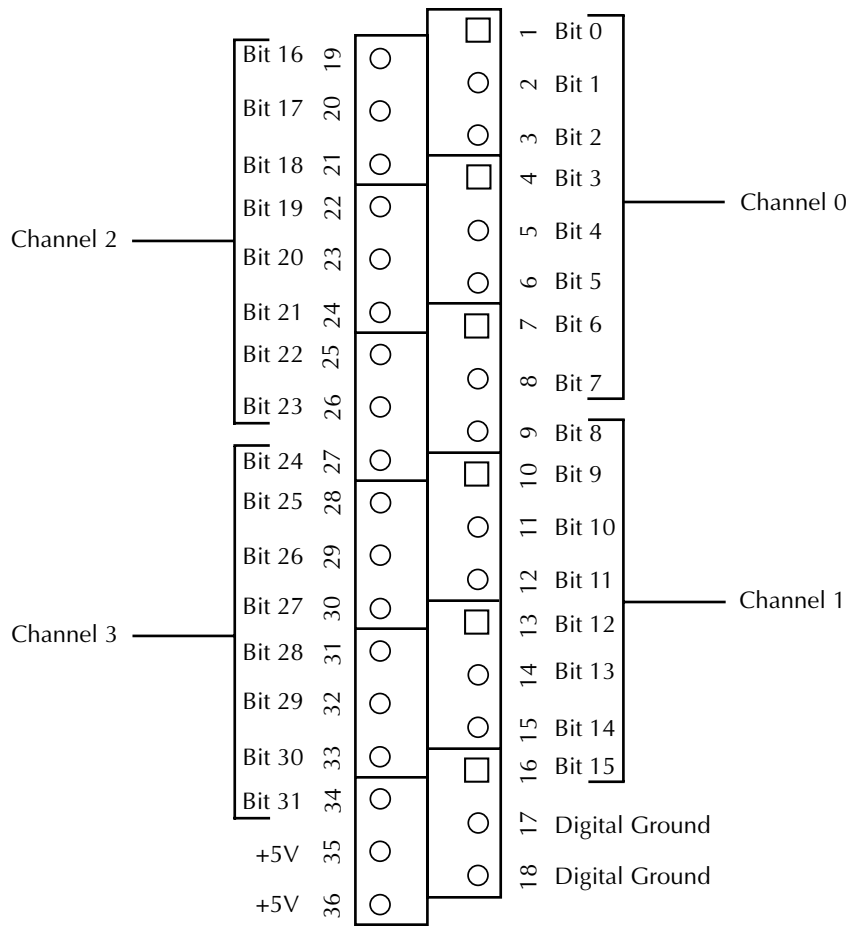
Bit 16 19
Bit 17 20
Bit 18 21
Bit 19 22
Channel 2
Bit 20 23
Bit 21 24
Bit 22 25
Bit 23 26
Bit 24 27
Bit 25 28
Bit 26 29
Bit 27 30
Channel 3
Bit 28 31
Bit 29 32
Bit 30 33
Bit 31 34
+5V 35
+5V 36

1 Bit 0
2 Bit 1
3 Bit 2
4 Bit 3
5 Bit 4
Channel 0
6 Bit 5
7 Bit 6
8 Bit 7
9 Bit 8
10 Bit 9
11 Bit 10
12 Bit 11
Channel 1
13 Bit 12
14 Bit 13
15 Bit 14
16 Bit 15
17 Digital Ground
18 Digital Ground